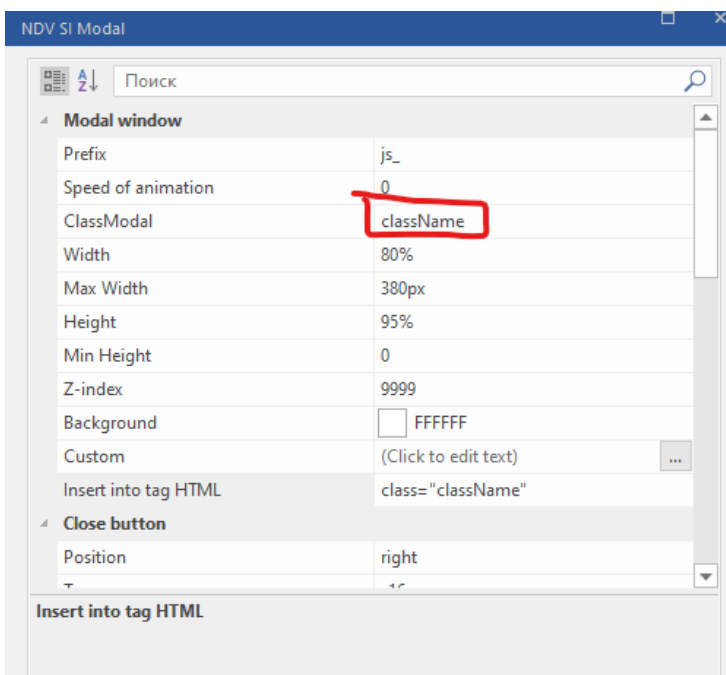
NDV SI Modal

Поиск

Modal window

| Prefix | js_ |
|---|---|
| Speed of animation | 0 |
| ClassModal | className |
| Width | 80% |
| Max Width | 380px |
| Height | 95% |
| Min Height | 0 |
| Z-index | 9999 |
| Background | FFFFFF |
| Custom | (Click to edit text) ... |
| Insert into tag HTML | class="className" |

Close button

| Position | right |
|---|---|
| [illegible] | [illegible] |

Insert into tag HTML